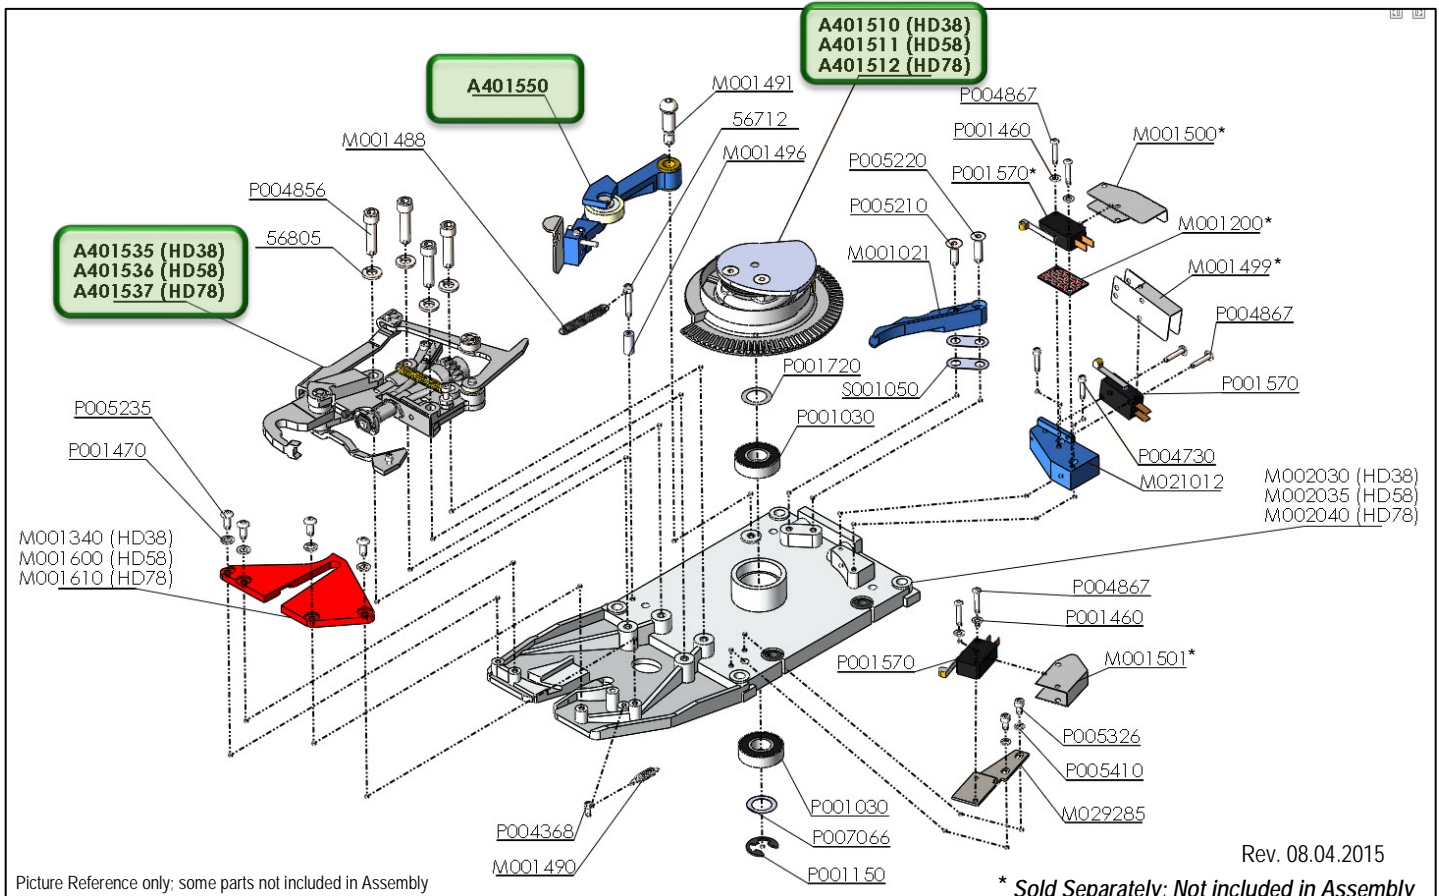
A401510 (HD38)
A401511 (HD58)
A401512 (HD78)

A401550

M001491

56712

M001496

M001488

P004867

P001460

M001500*

P005220

P001570*

P004856

P005210

M001200*

56805

A401535 (HD38)
A401536 (HD58)
A401537 (HD78)

M001021

M001499*

P004867

P001720

P001570

S001050

P005235

P001030

P001470

P004730

M021012

M002030 (HD38)
M002035 (HD58)
M002040 (HD78)

M001340 (HD38)
M001600 (HD58)
M001610 (HD78)

P004867

P001460

P001570

M001501*

P005326

P005410

M029285

P001030

P004368

P007066

M001490

P001150

Rev. 08.04.2015

Picture Reference only; some parts not included in Assembly

* Sold Separately; Not included in Assembly